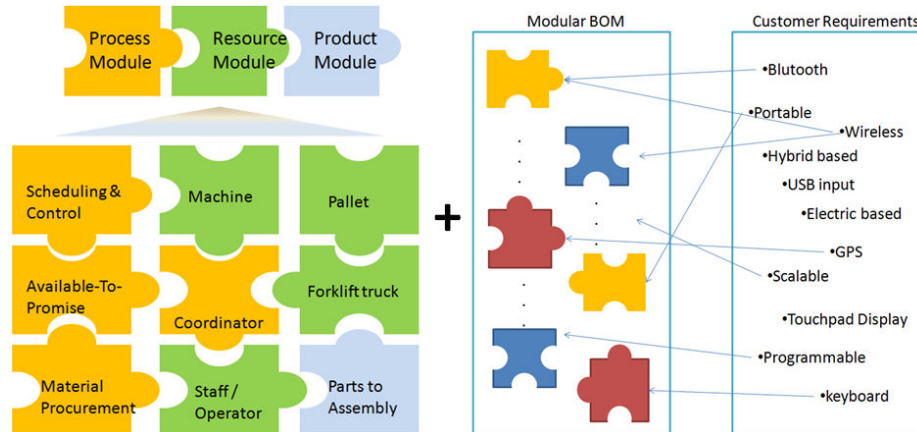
Process Module

Resource Module

Product Module

Scheduling & Control

Machine

Pallet

Available-To-Promise

Coordinator

Forklift truck

Material Procurement

Staff / Operator

Parts to Assembly

+

Modular BOM

Customer Requirements

•Blutooth

•Portable

•Wireless

•Hybrid based

•USB input

•Electric based

•GPS

•Scalable

•Touchpad Display

•Programmable

•keyboard